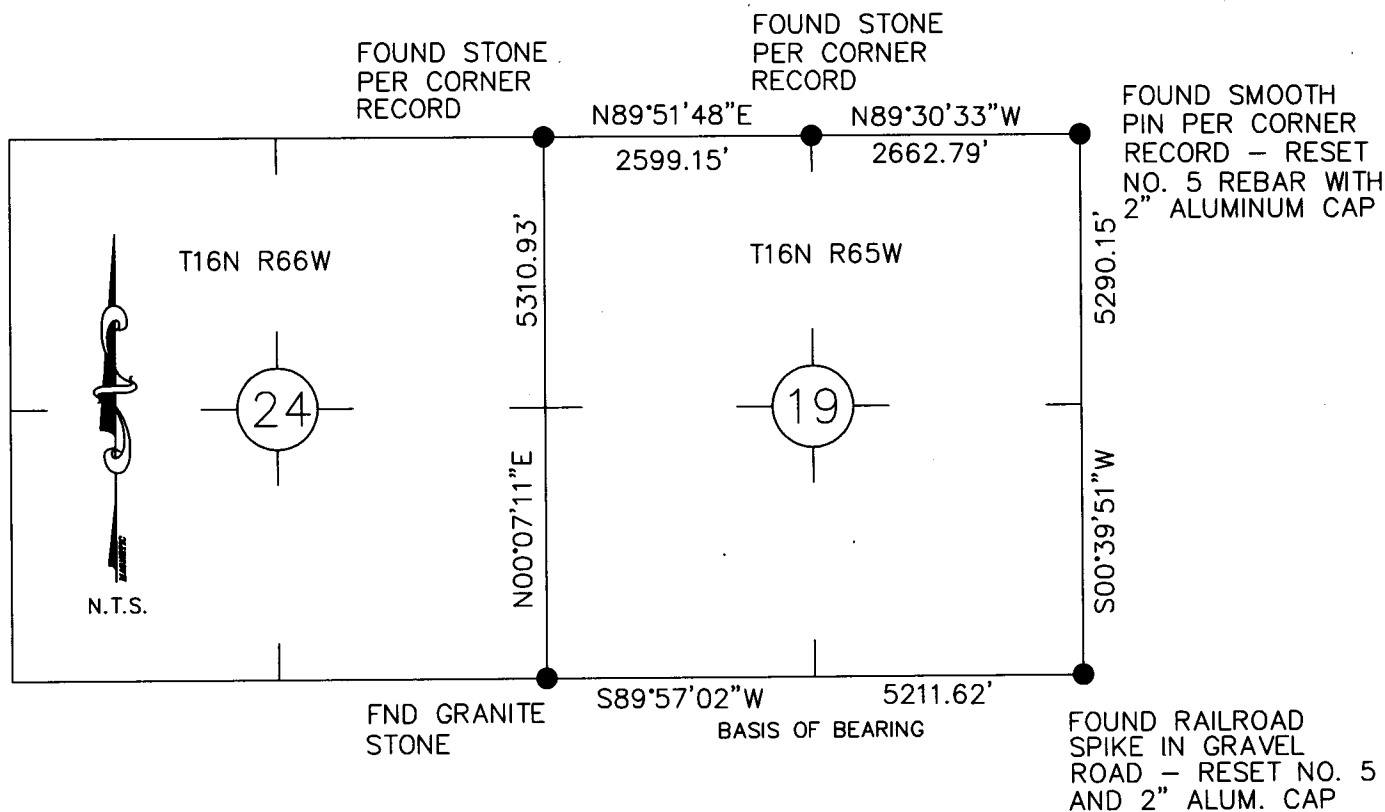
FOUND STONE PER CORNER RECORD

FOUND STONE PER CORNER RECORD

N89°51'48"E
2599.15'

N89°30'33"W
2662.79'

FOUND SMOOTH PIN PER CORNER RECORD – RESET NO. 5 REBAR WITH 2" ALUMINUM CAP

T16N R66W

5310.93'

T16N R65W

5290.15'

24

19

N00°07'11"E

S00°39'51"W

N.T.S.

FND GRANITE STONE

S89°57'02"W
5211.62'
BASIS OF BEARING

FOUND RAILROAD SPIKE IN GRAVEL ROAD – RESET NO. 5 AND 2" ALUM. CAP